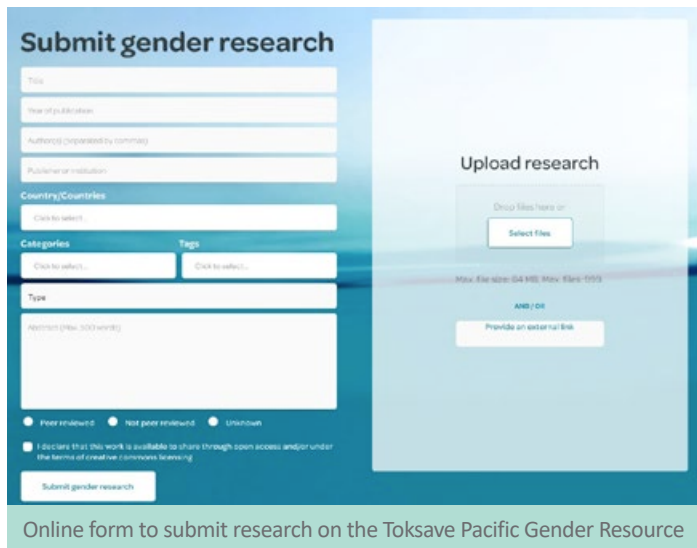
Submit gender research

Title

Year of publication

Author(s) (separated by commas)

Publisher or institution

Country/Countries

Click to select...

Categories

Tags

Click to select...

Click to select...

Type

Abstract (Max. 500 words)

Peer reviewed

Not peer reviewed

Unknown

I declare that this work is available to share through open access and/or under the terms of creative commons licensing

Submit gender research

Upload research

Drop files here or

Select files

Max. file size: 64 MB. Max. files: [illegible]

AND / OR

Provide an external link

Online form to submit research on the Toksave Pacific Gender Resource